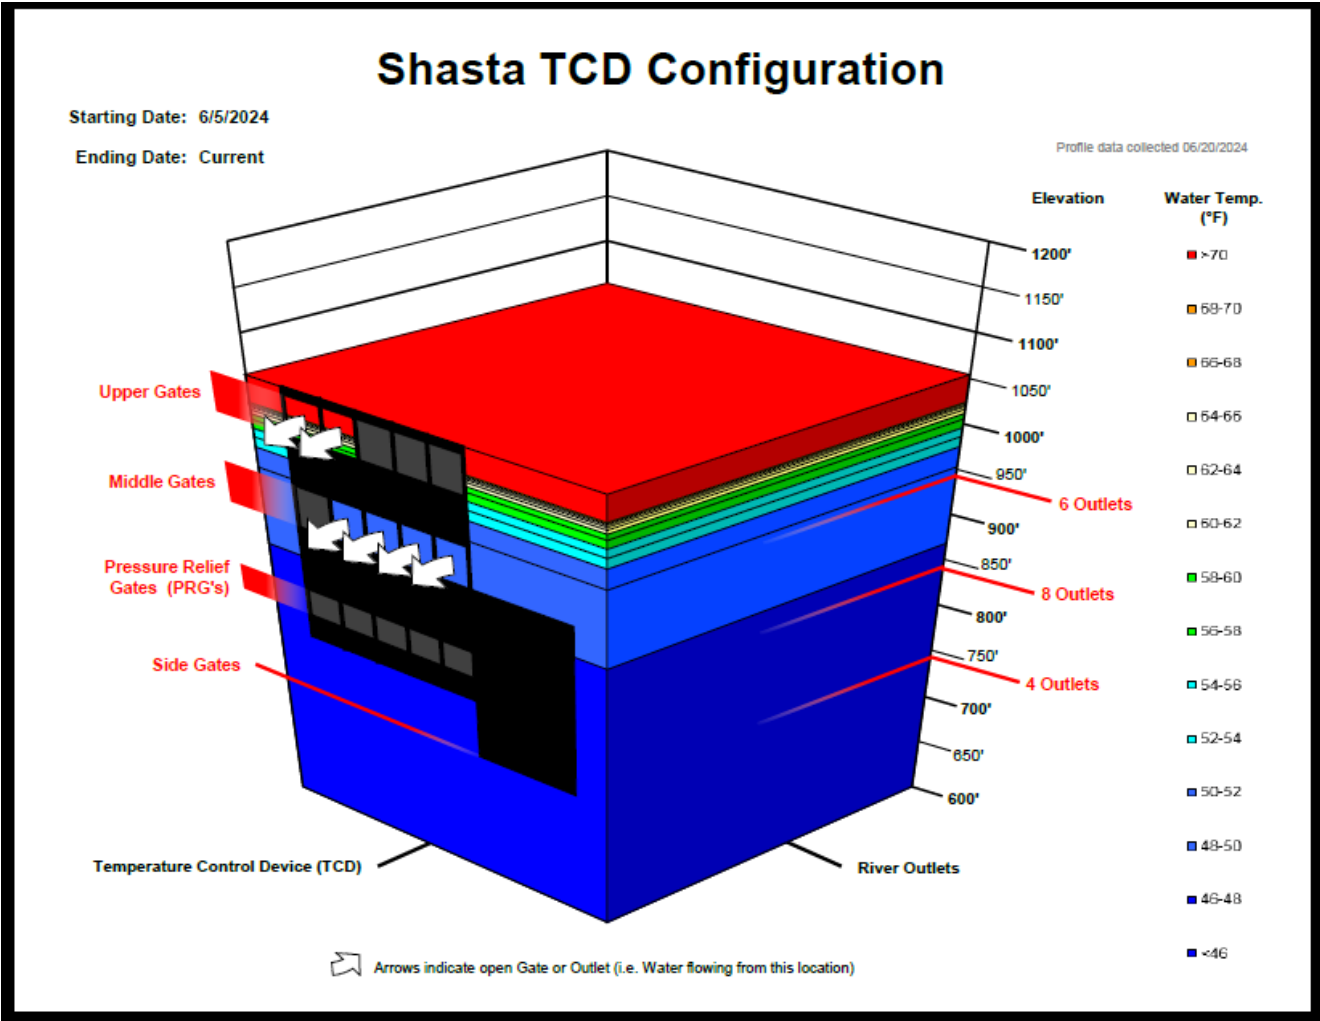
Shasta TCD Configuration

Starting Date: 6/5/2024

Ending Date: Current

Profile data collected 06/20/2024

Elevation

Water Temp. (°F)

1200'
1150'
1100'
1050'
1000'
950'
900'
850'
800'
750'
700'
650'
600'

>70
68-70
66-68
64-66
62-64
60-62
58-60
56-58
54-56
52-54
50-52
48-50
46-48
<46

Upper Gates

Middle Gates

Pressure Relief Gates (PRG's)

Side Gates

6 Outlets

8 Outlets

4 Outlets

Temperature Control Device (TCD)

River Outlets

Arrows indicate open Gate or Outlet (i.e. Water flowing from this location)